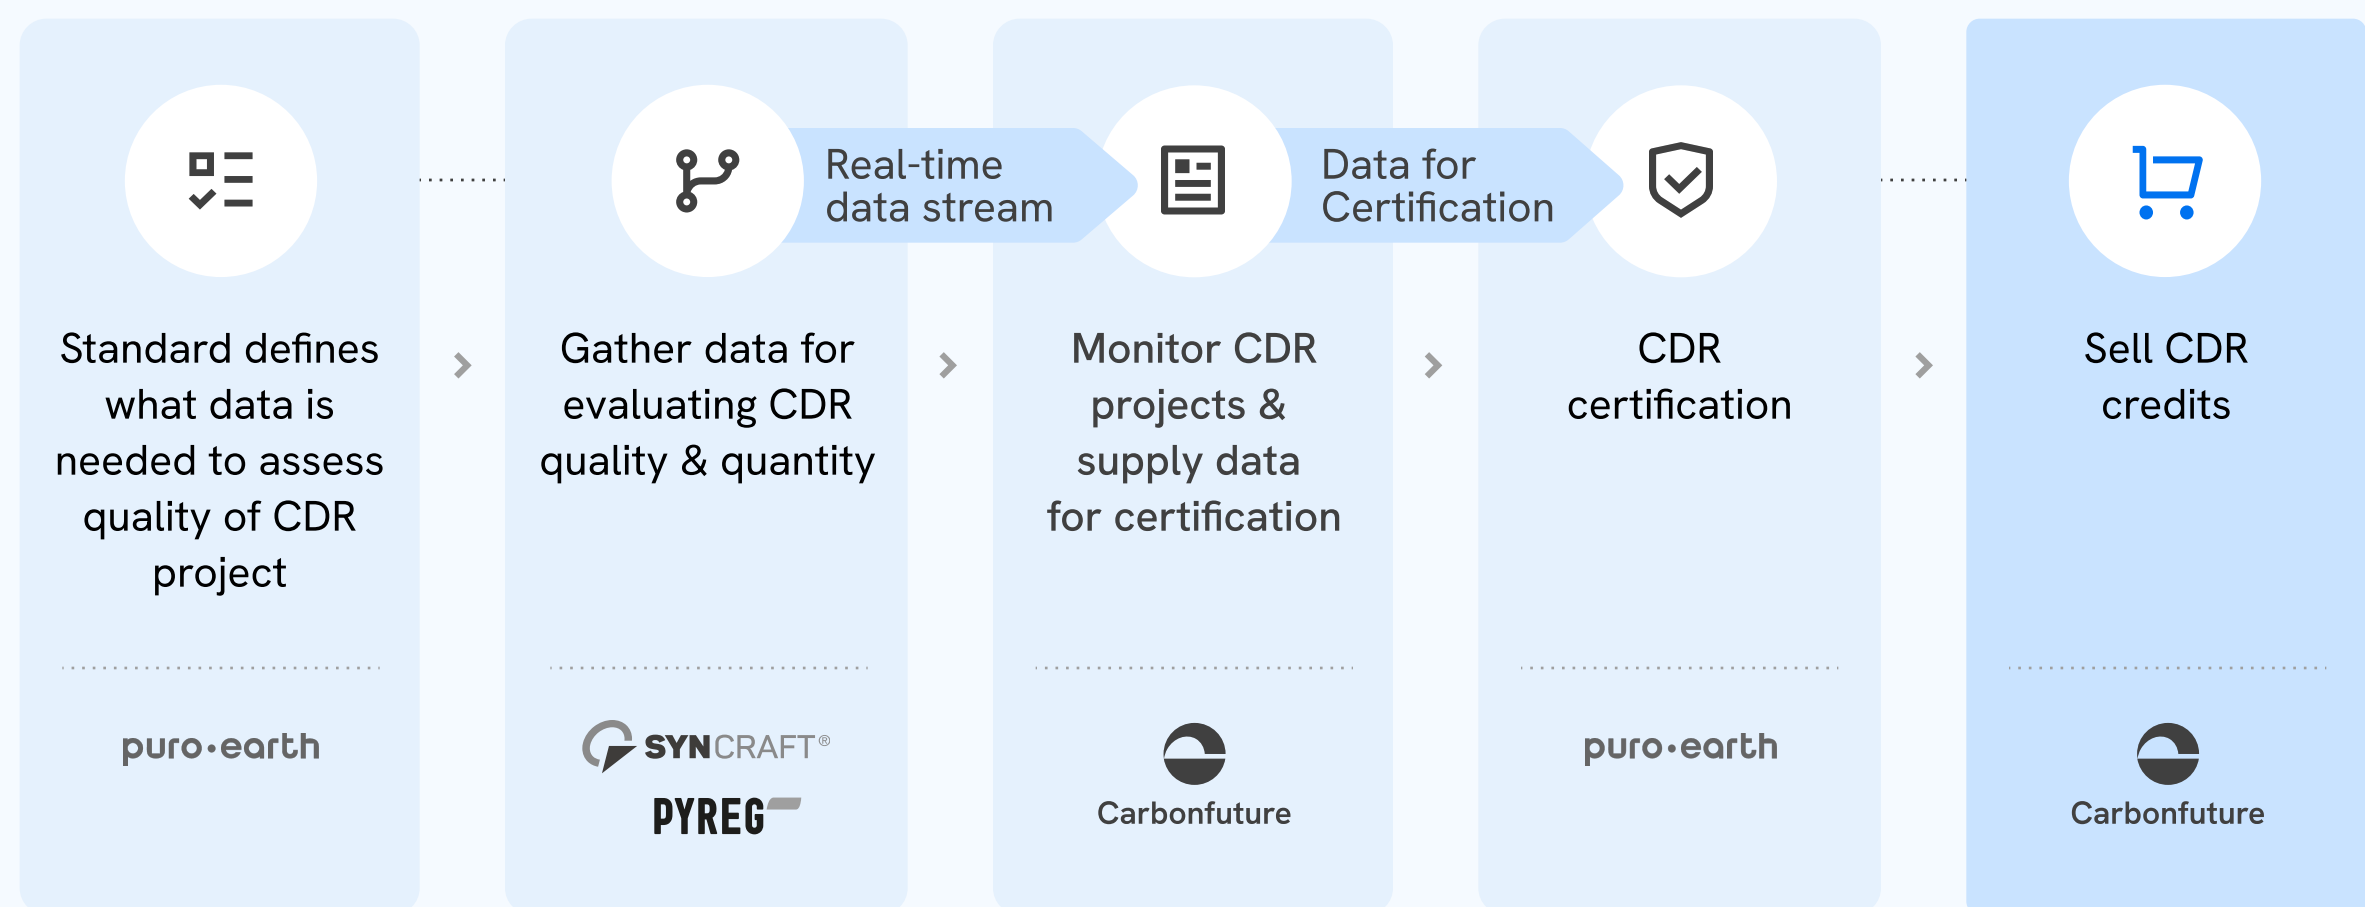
Standard defines what data is needed to assess quality of CDR project

puro·earth

Real-time data stream

Gather data for evaluating CDR quality & quantity

SYNCRAFT®

PYREG

Data for Certification

Monitor CDR projects & supply data for certification

Carbonfuture

CDR certification

puro·earth

Sell CDR credits

Carbonfuture